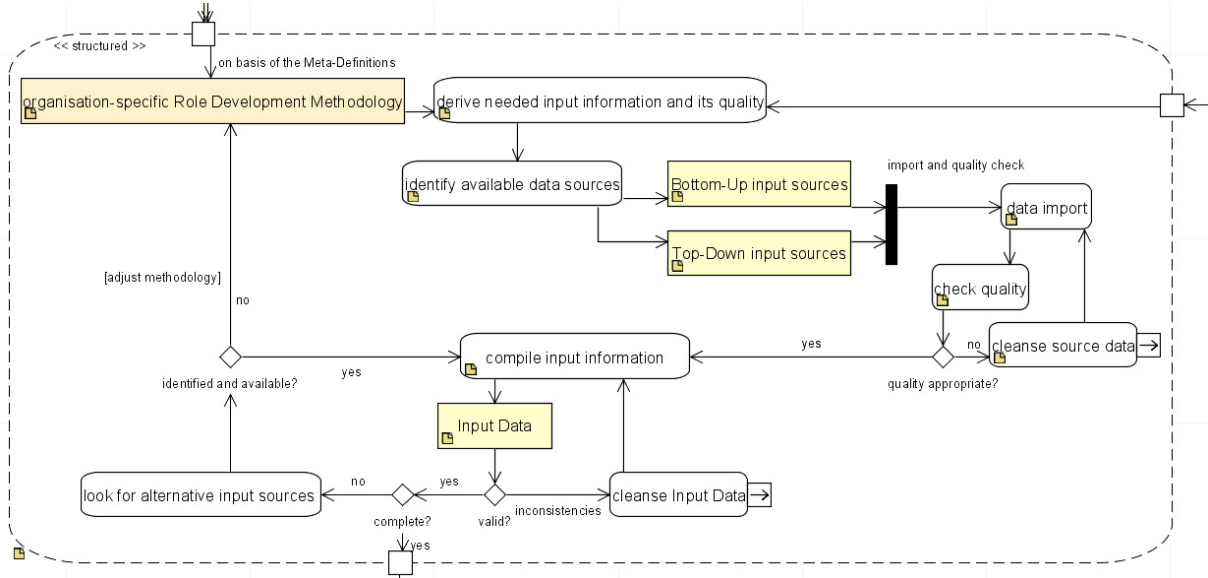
<< structured >>
on basis of the Meta-Definitions
organisation-specific Role Development Methodology
derive needed input information and its quality
identify available data sources
Bottom-Up input sources
Top-Down input sources
import and quality check
data import
check quality
[adjust methodology]
no
identified and available?
yes
compile input information
yes
no
cleanse source data
quality appropriate?
Input Data
look for alternative input sources
no
yes
complete?
valid?
inconsistencies
cleanse Input Data
yes